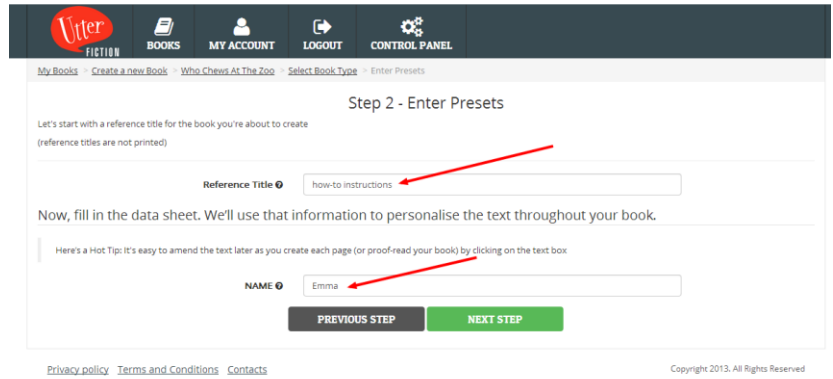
Utter FICTION

BOOKS MY ACCOUNT LOGOUT CONTROL PANEL

My Books > Create a new Book > Who Chews At The Zoo > Select Book Type > Enter Presets

Step 2 - Enter Presets

Let's start with a reference title for the book you're about to create

(reference titles are not printed)

Reference Title

how-to instructions

Now, fill in the data sheet. We'll use that information to personalise the text throughout your book.

Here's a Hot Tip: It's easy to amend the text later as you create each page (or proof-read your book) by clicking on the text box

NAME

Emma

PREVIOUS STEP NEXT STEP

Privacy policy Terms and Conditions Contacts

Copyright 2013. All Rights Reserved